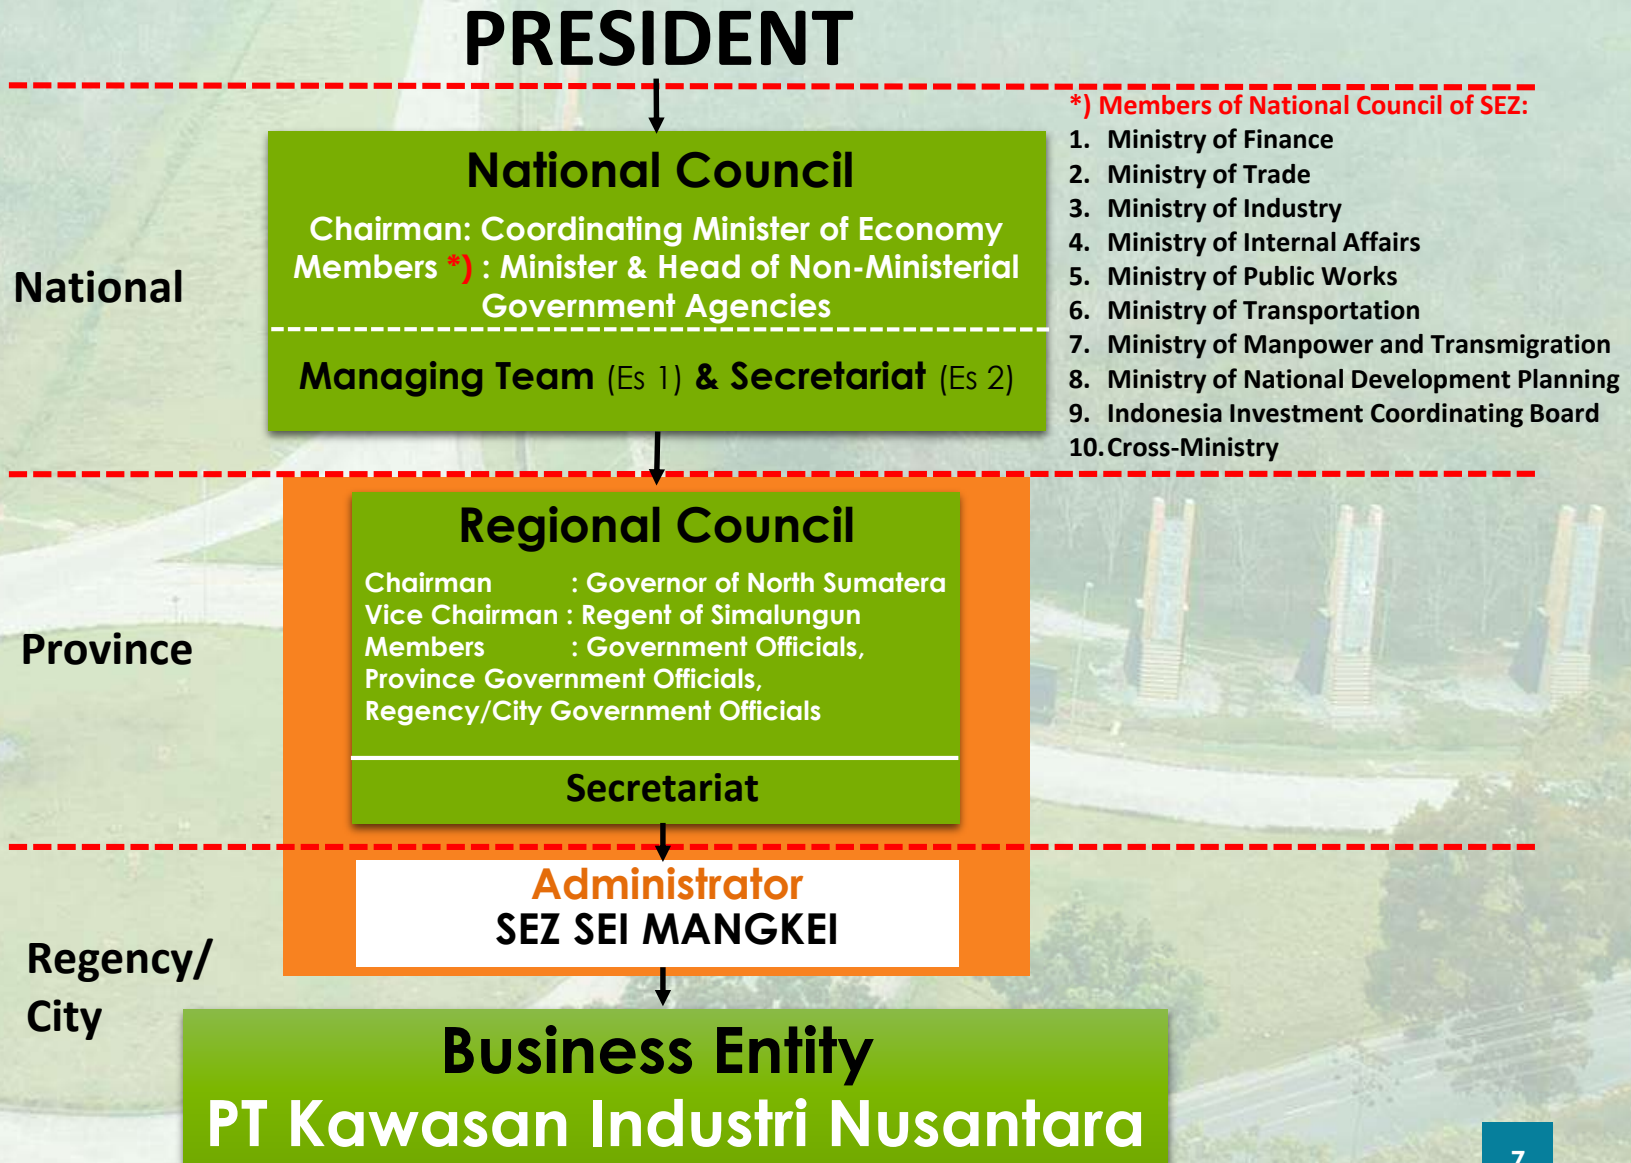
PRESIDENT

*) Members of National Council of SEZ:
1. Ministry of Finance
2. Ministry of Trade
3. Ministry of Industry
4. Ministry of Internal Affairs
5. Ministry of Public Works
6. Ministry of Transportation
7. Ministry of Manpower and Transmigration
8. Ministry of National Development Planning
9. Indonesia Investment Coordinating Board
10. Cross-Ministry

National

National Council
Chairman: Coordinating Minister of Economy
Members *) : Minister & Head of Non-Ministerial Government Agencies

Managing Team (Es 1) & Secretariat (Es 2)

Province

Regional Council
Chairman : Governor of North Sumatera
Vice Chairman : Regent of Simalungun
Members : Government Officials, Province Government Officials, Regency/City Government Officials

Secretariat

Regency/ City

Administrator
SEZ SEI MANGKEI

Business Entity
PT Kawasan Industri Nusantara

7